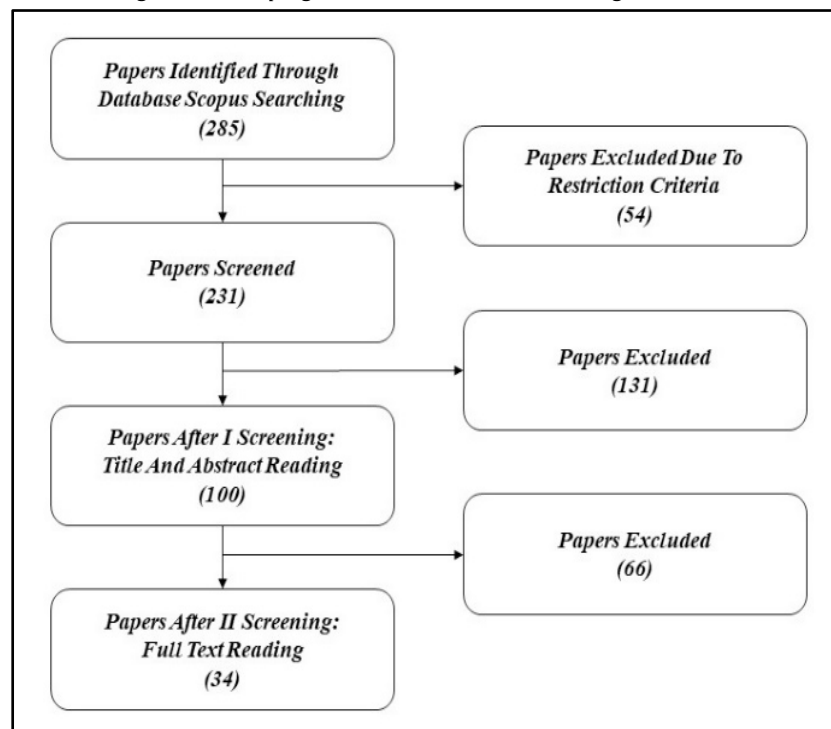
Papers Identified Through Database Scopus Searching
(285)

Papers Excluded Due To Restriction Criteria
(54)

Papers Screened
(231)

Papers Excluded
(131)

Papers After I Screening: Title And Abstract Reading
(100)

Papers Excluded
(66)

Papers After II Screening: Full Text Reading
(34)